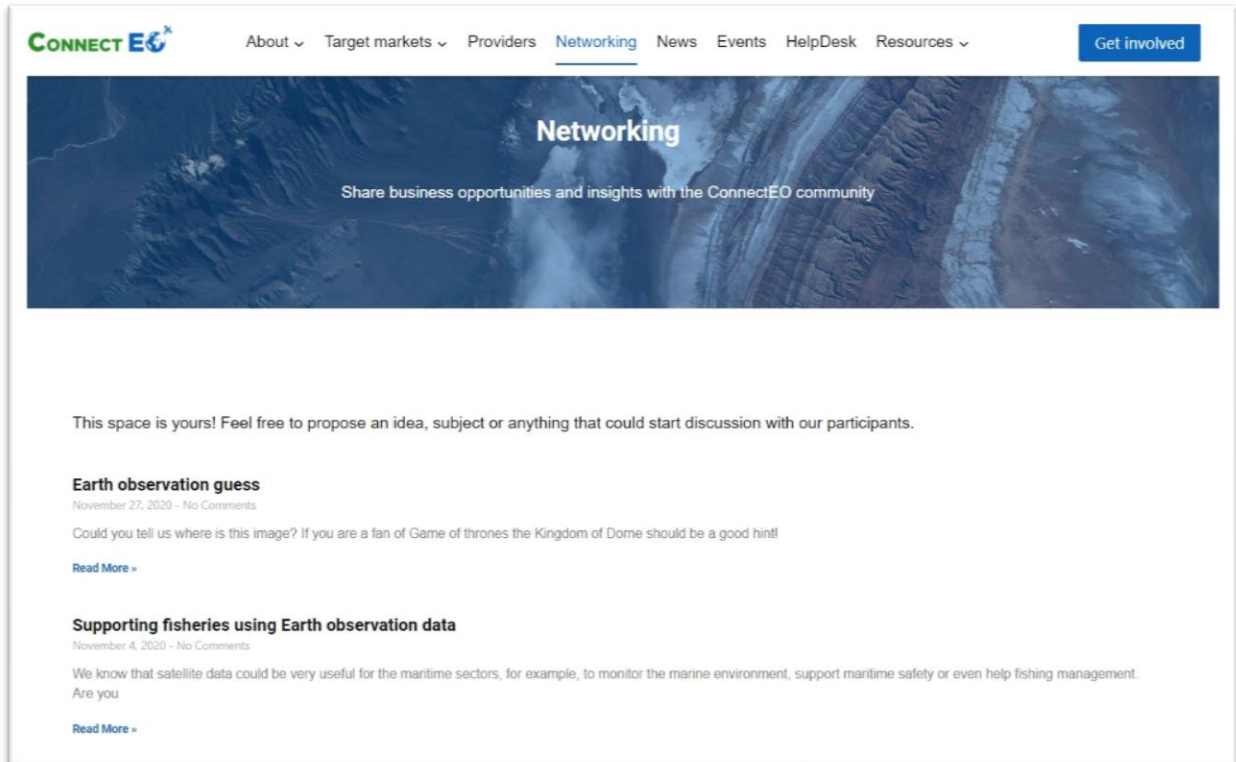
CONNECT EO

About ⌄ Target markets ⌄ Providers Networking News Events HelpDesk Resources ⌄

Get involved

Networking

Share business opportunities and insights with the ConnectEO community

This space is yours! Feel free to propose an idea, subject or anything that could start discussion with our participants.

Earth observation guess

November 27, 2020 - No Comments

Could you tell us where is this image? If you are a fan of Game of thrones the Kingdom of Dorne should be a good hint!

Read More »

Supporting fisheries using Earth observation data

November 4, 2020 - No Comments

We know that satellite data could be very useful for the maritime sectors, for example, to monitor the marine environment, support maritime safety or even help fishing management. Are you

Read More »